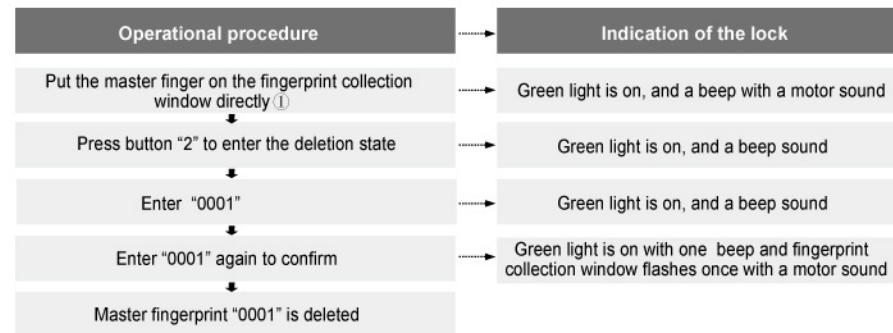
| Operational procedure | Indication of the lock |
|---|---|
| Put the master finger on the fingerprint collection window directly ① | Green light is on, and a beep with a motor sound |
| Press button “2” to enter the deletion state | Green light is on, and a beep sound |
| Enter “0001” | Green light is on, and a beep sound |
| Enter “0001” again to confirm | Green light is on with one beep and fingerprint collection window flashes once with a motor sound |
| Master fingerprint “0001” is deleted | |